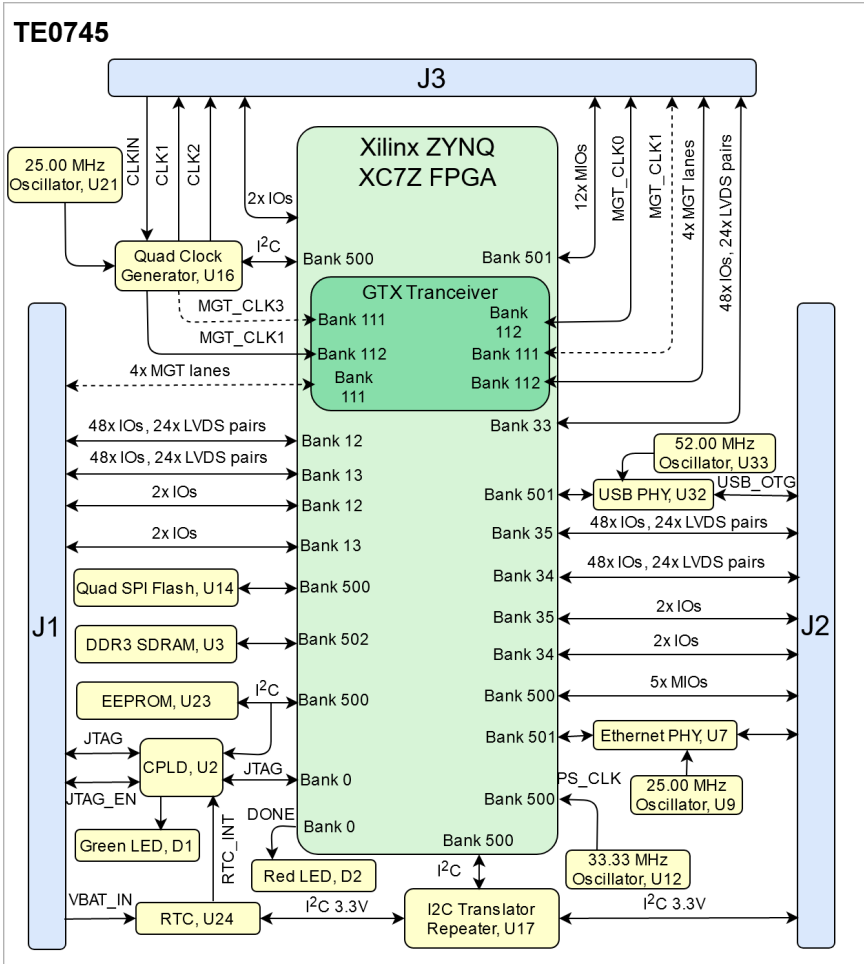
TE0745

J3

25.00 MHz Oscillator, U21

CLKIN

CLK1

CLK2

2x IOs

Xilinx ZYNQ XC7Z FPGA

12x MIOs

MGT_CLK0

MGT_CLK1

4x MGT lanes

48x IOs, 24x LVDS pairs

Quad Clock Generator, U16

$I^2C$

Bank 500

Bank 501

GTX Tranceiver

MGT_CLK3

Bank 111

Bank 112

MGT_CLK1

Bank 112

Bank 111

4x MGT lanes

Bank 111

Bank 112

Bank 33

48x IOs, 24x LVDS pairs

Bank 12

48x IOs, 24x LVDS pairs

Bank 13

52.00 MHz Oscillator, U33

USB_OTG

2x IOs

Bank 12

Bank 501

USB PHY, U32

2x IOs

Bank 13

Bank 35

48x IOs, 24x LVDS pairs

Bank 34

48x IOs, 24x LVDS pairs

Quad SPI Flash, U14

Bank 500

J1

Bank 35

2x IOs

J2

DDR3 SDRAM, U3

Bank 502

Bank 34

2x IOs

EEPROM, U23

$I^2C$

Bank 500

Bank 500

5x MIOs

JTAG

Bank 501

Ethernet PHY, U7

CPLD, U2

JTAG

Bank 0

JTAG_EN

PS_CLK

25.00 MHz Oscillator, U9

Bank 500

Green LED, D1

RTC_INT

DONE

Bank 0

Bank 500

Red LED, D2

33.33 MHz Oscillator, U12

$I^2C$

VBAT_IN

RTC, U24

$I^2C$ 3.3V

I2C Translator Repeater, U17

$I^2C$ 3.3V